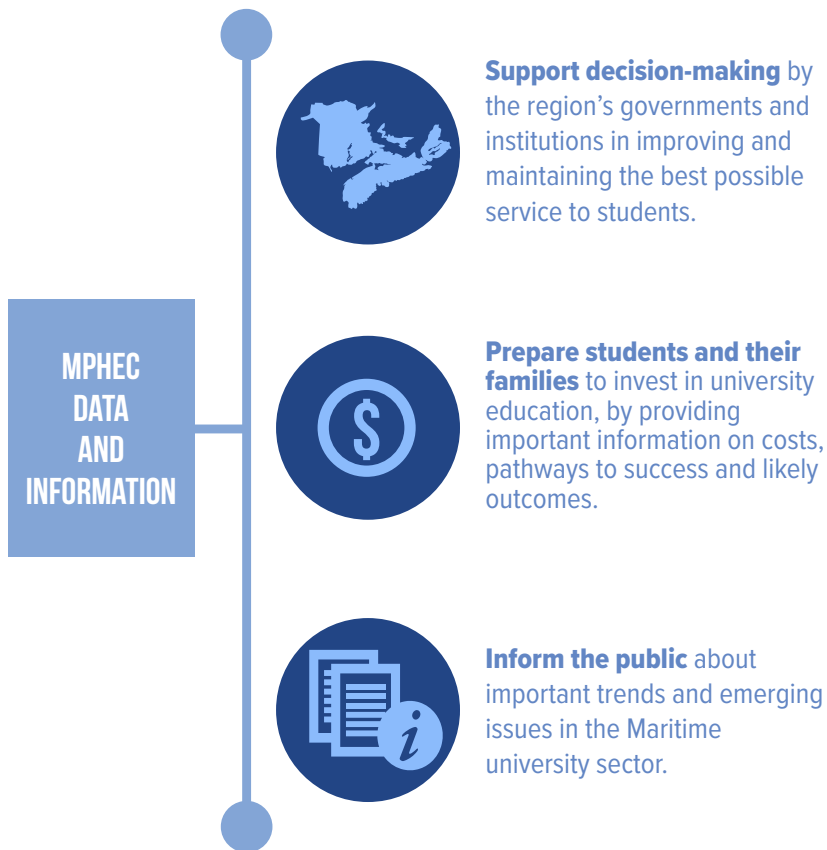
MPHEC DATA AND INFORMATION

Support decision-making by the region's governments and institutions in improving and maintaining the best possible service to students.

$

Prepare students and their families to invest in university education, by providing important information on costs, pathways to success and likely outcomes.

i

Inform the public about important trends and emerging issues in the Maritime university sector.